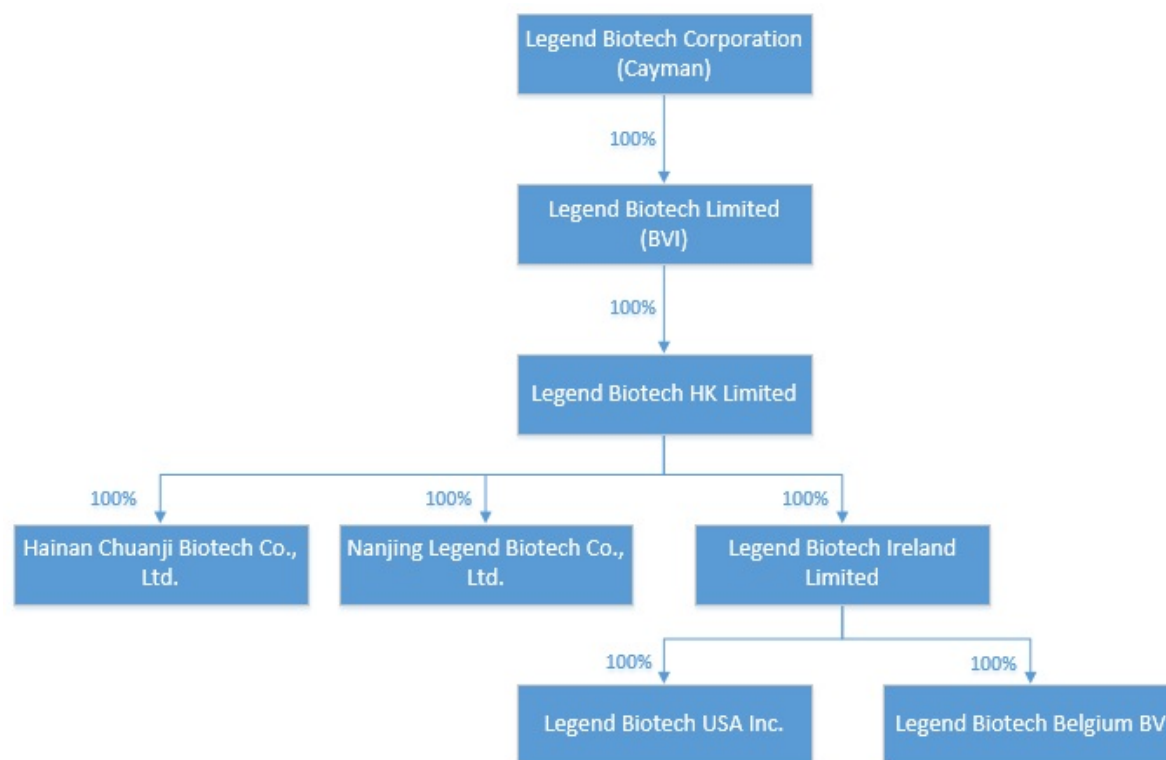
Legend Biotech Corporation (Cayman)

100%

Legend Biotech Limited (BVI)

100%

Legend Biotech HK Limited

100%

Hainan Chuanji Biotech Co., Ltd.

100%

Nanjing Legend Biotech Co., Ltd.

100%

Legend Biotech Ireland Limited

100%

Legend Biotech USA Inc.

100%

Legend Biotech Belgium BV